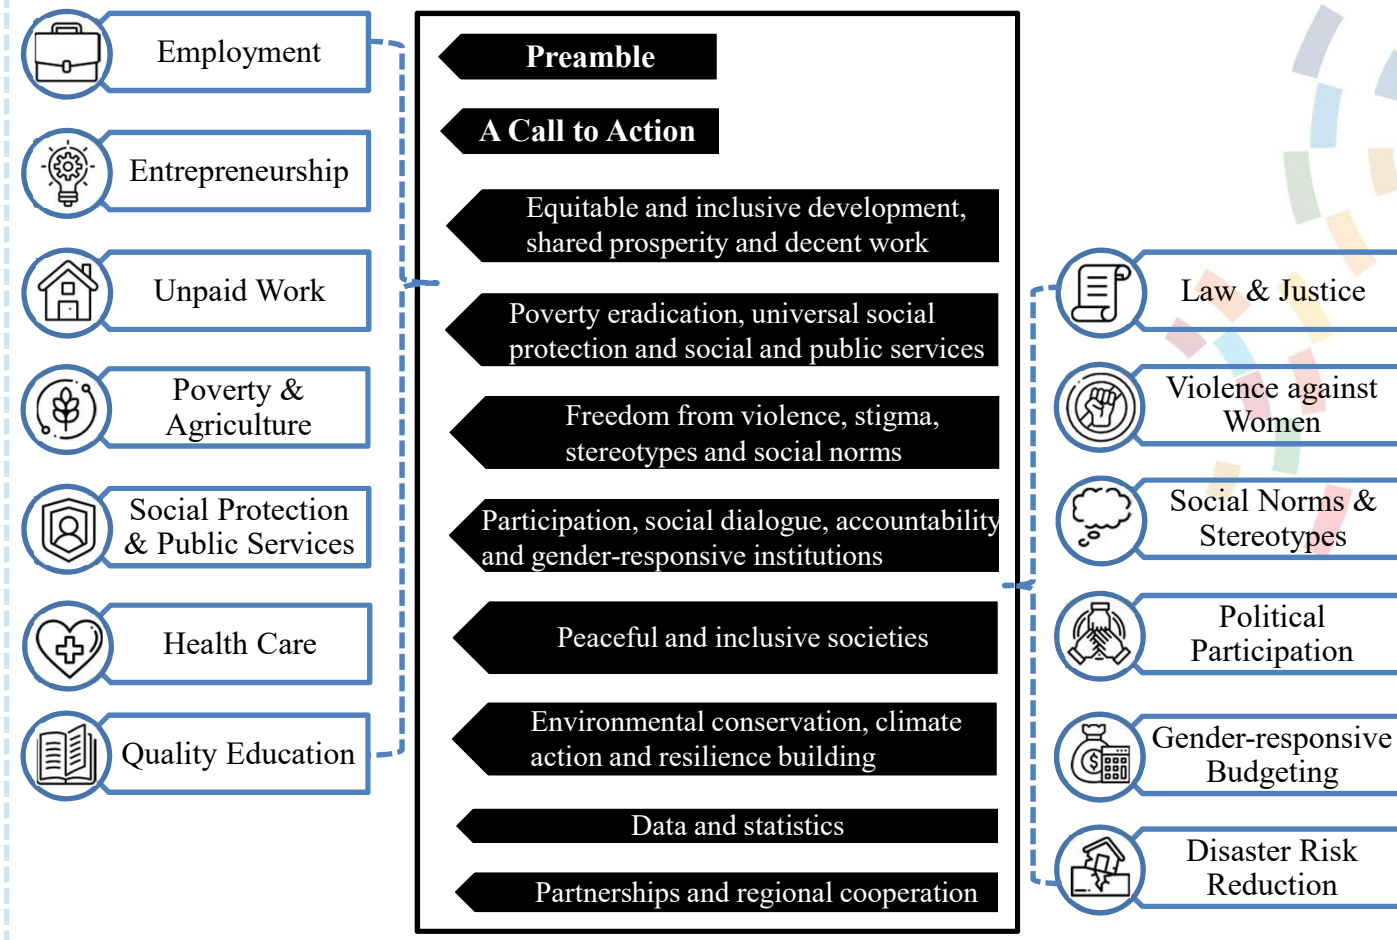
Employment

Entrepreneurship

Unpaid Work

Poverty & Agriculture

Social Protection & Public Services

Health Care

Quality Education

Preamble

A Call to Action

Equitable and inclusive development, shared prosperity and decent work

Poverty eradication, universal social protection and social and public services

Freedom from violence, stigma, stereotypes and social norms

Participation, social dialogue, accountability and gender-responsive institutions

Peaceful and inclusive societies

Environmental conservation, climate action and resilience building

Data and statistics

Partnerships and regional cooperation

Law & Justice

Violence against Women

Social Norms & Stereotypes

Political Participation

Gender-responsive Budgeting

Disaster Risk Reduction